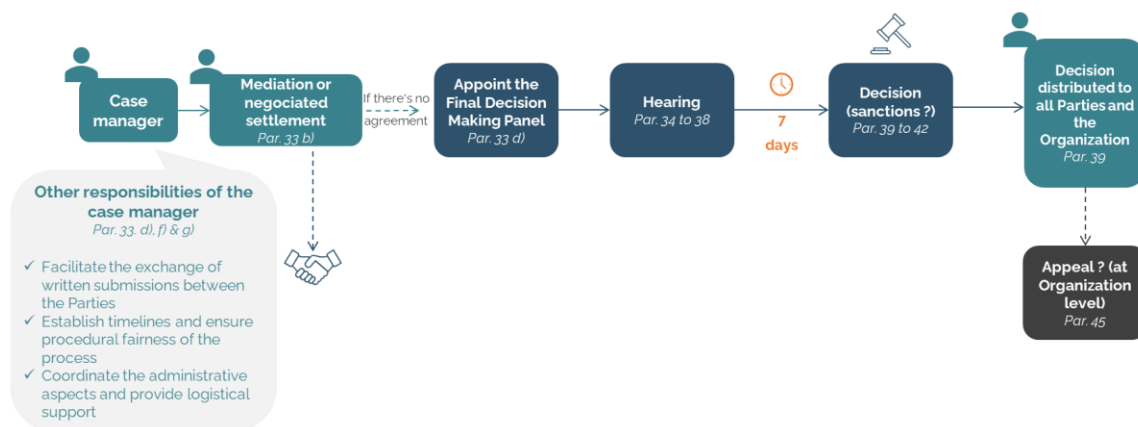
Case manager

Mediation or negociated settlement
Par. 33 b)

If there's no agreement

Appoint the Final Decision Making Panel
Par. 33 d)

Hearing
Par. 34 to 38

7 days

Decision (sanctions ?)
Par. 39 to 42

Decision distributed to all Parties and the Organization
Par. 39

Appeal ? (at Organization level)
Par. 45

Other responsibilities of the case manager
Par. 33. d), f) & g)

✓ Facilitate the exchange of written submissions between the Parties
✓ Establish timelines and ensure procedural fairness of the process
✓ Coordinate the administrative aspects and provide logistical support